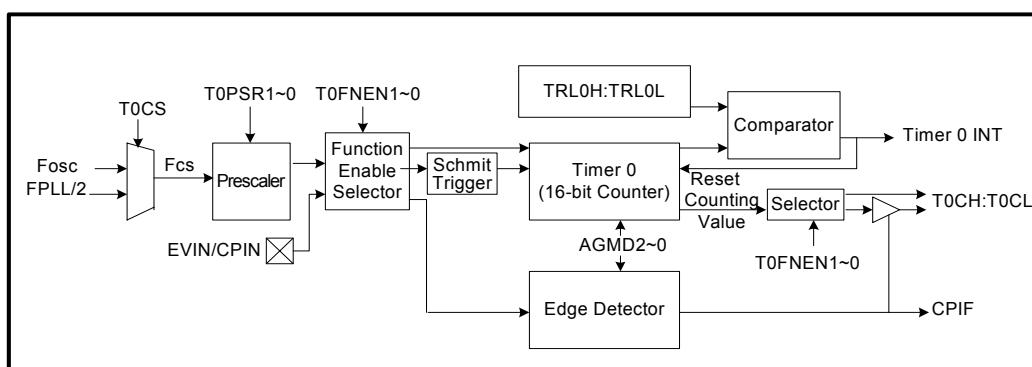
T0CS

T0PSR1~0

T0FNEN1~0

TRL0H:TRL0L

Comparator

Timer 0 INT

Fosc

FPLL/2

Fcs

Prescaler

Function Enable Selector

Schmit Trigger

Timer 0 (16-bit Counter)

Reset

Counting Value

Selector

T0CH:T0CL

EVIN/CPIN

AGMD2~0

T0FNEN1~0

Edge Detector

CPIF